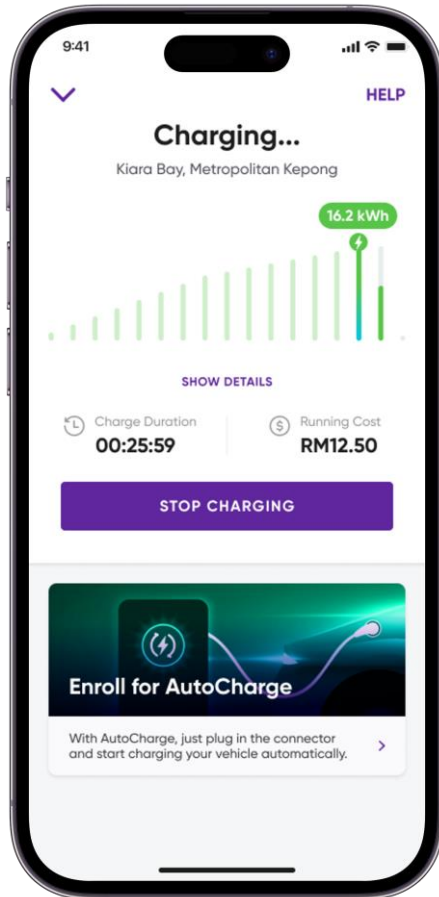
9:41

HELP

Charging...

Kiara Bay, Metropolitan Kepong

16.2 kWh

SHOW DETAILS

Charge Duration
00:25:59

Running Cost
RM12.50

STOP CHARGING

Enroll for AutoCharge

With AutoCharge, just plug in the connector and start charging your vehicle automatically.